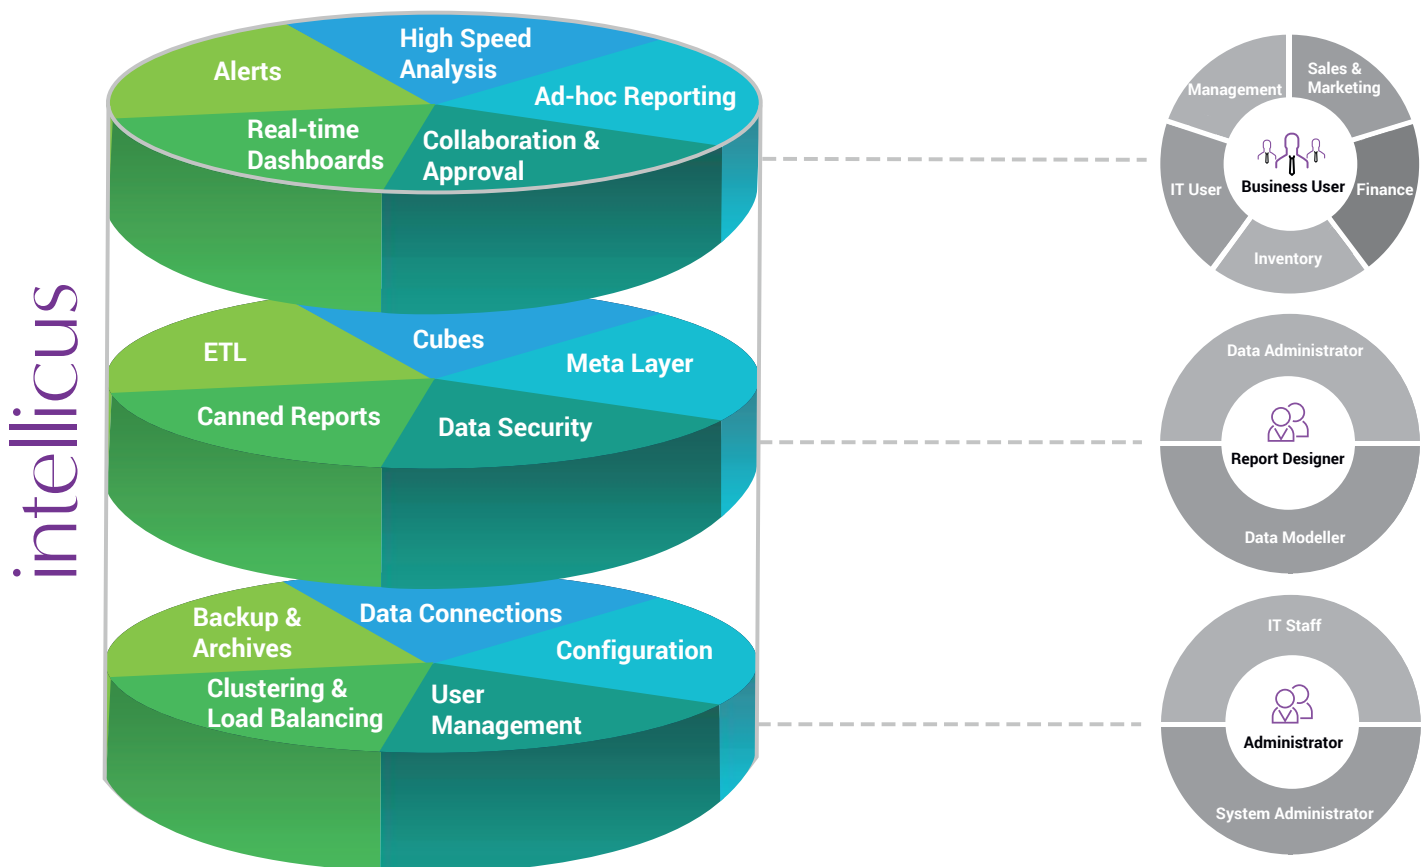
intellicus

Alerts
High Speed Analysis
Ad-hoc Reporting
Real-time Dashboards
Collaboration & Approval

ETL
Cubes
Meta Layer
Canned Reports
Data Security

Backup & Archives
Data Connections
Configuration
Clustering & Load Balancing
User Management

Management
Sales & Marketing
IT User
Business User
Finance
Inventory

Data Administrator
Report Designer
Data Modeller

IT Staff
Administrator
System Administrator